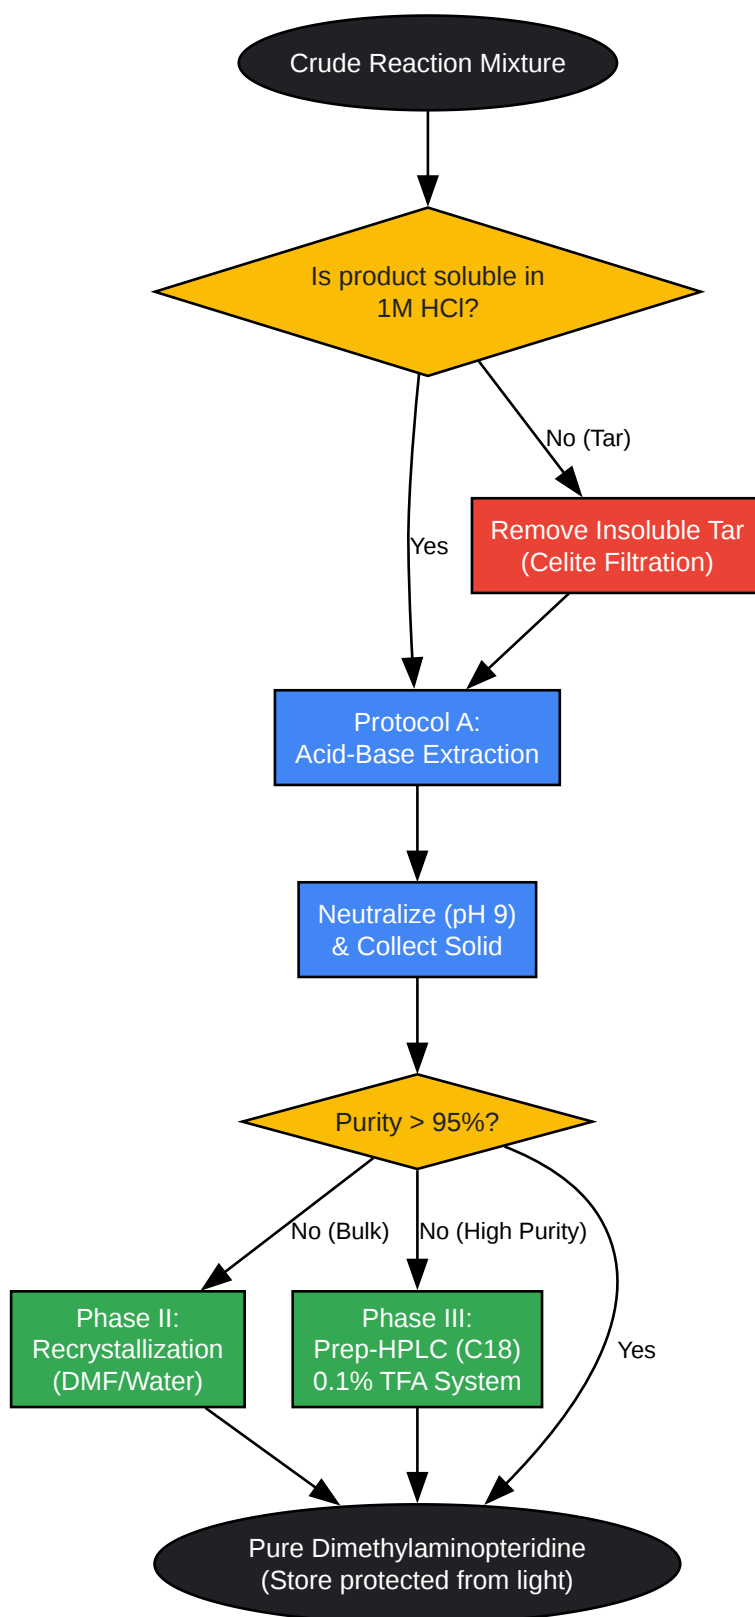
Crude Reaction Mixture

Is product soluble in 1M HCl?

No (Tar)

Remove Insoluble Tar (Celite Filtration)

Yes

Protocol A: Acid-Base Extraction

Neutralize (pH 9) & Collect Solid

Purity > 95%?

No (Bulk)

No (High Purity)

Yes

Phase II: Recrystallization (DMF/Water)

Phase III: Prep-HPLC (C18) 0.1% TFA System

Pure Dimethylaminopteridine (Store protected from light)